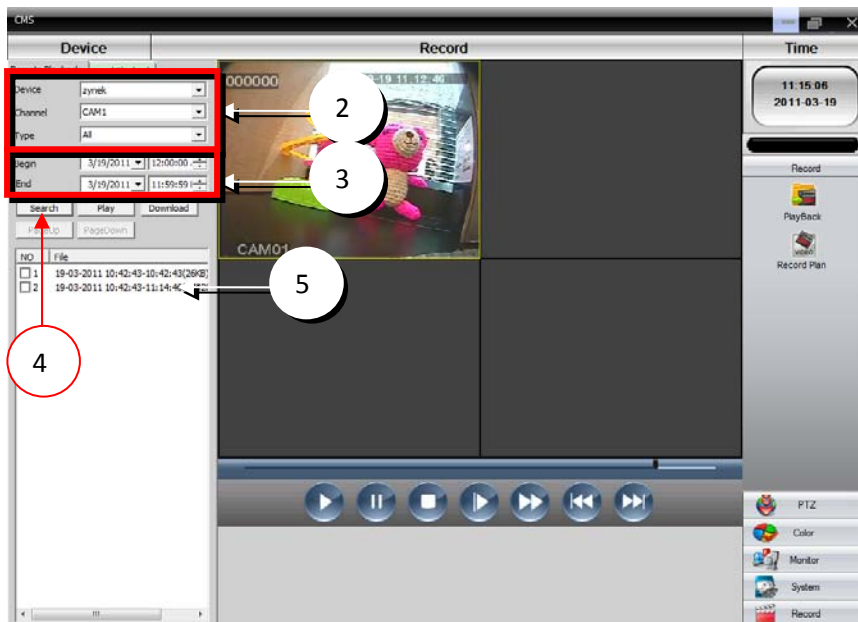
CMS

Device

Record

Time

Device zynek

Channel CAM1

Type All

Begin 3/19/2011 12:00:00

End 3/19/2011 11:59:59

Search Play Download

PageUp PageDown

| NO | File |
|---|---|
| 1 | 19-03-2011 10:42:43-10:42:43(26KB) |
| 2 | 19-03-2011 10:42:43-11:14:4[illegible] |

000000

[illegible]-19 11:12:40

CAM01

2

3

4

5

11:15:06
2011-03-19

Record

PlayBack

Record Plan

PTZ

Color

Monitor

System

Record